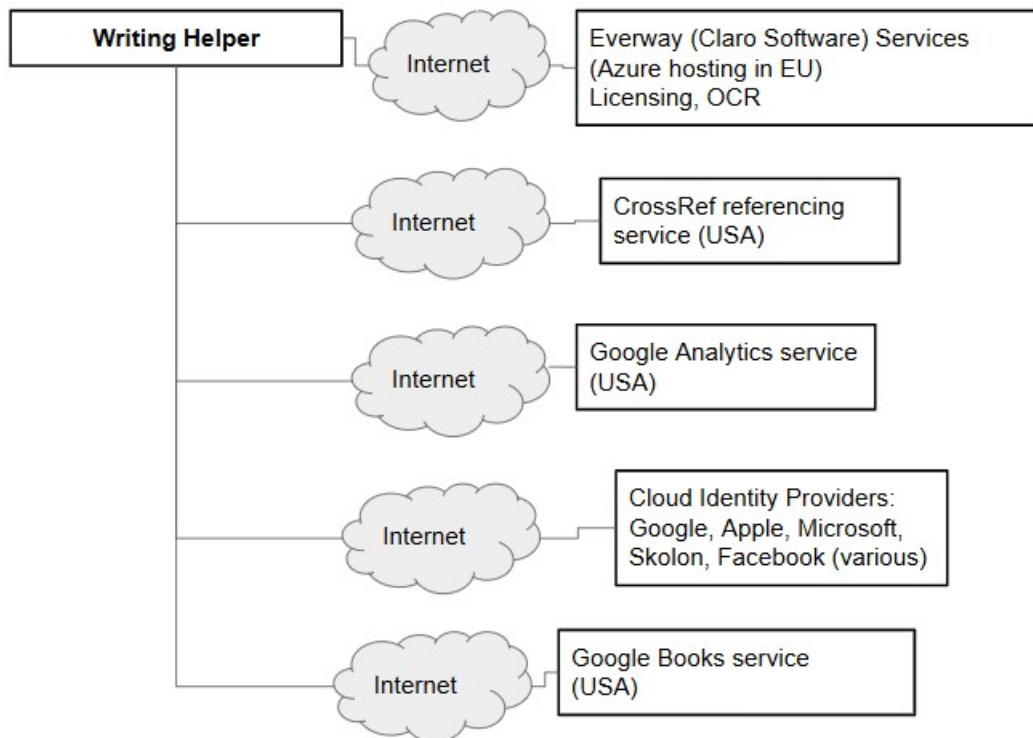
Writing Helper

Internet

Everway (Claro Software) Services (Azure hosting in EU) Licensing, OCR

Internet

CrossRef referencing service (USA)

Internet

Google Analytics service (USA)

Internet

Cloud Identity Providers: Google, Apple, Microsoft, Skolon, Facebook (various)

Internet

Google Books service (USA)